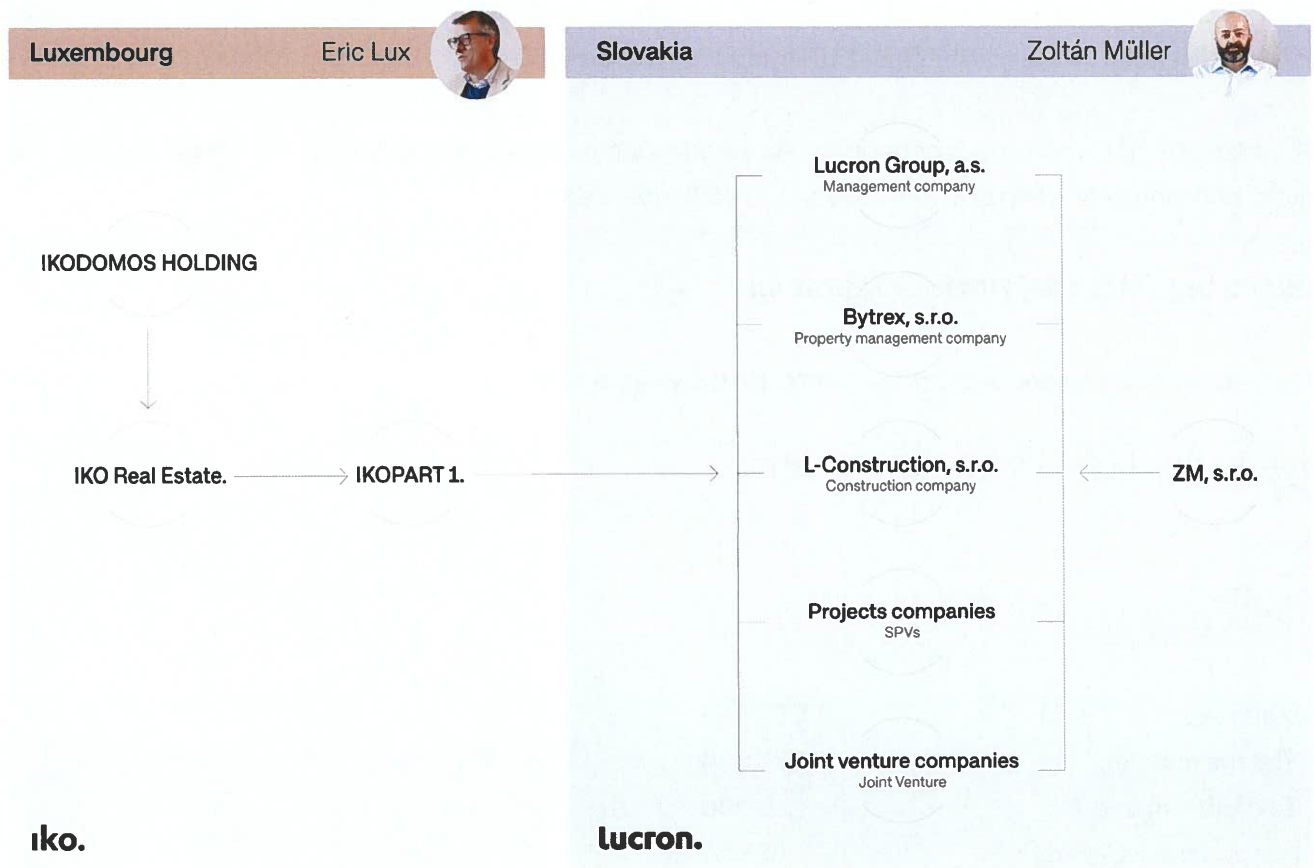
Luxembourg Eric Lux

Slovakia Zoltán Müller

Lucron Group, a.s.
Management company

IKODOMOS HOLDING

Bytrex, s.r.o.
Property management company

IKO Real Estate.

IKOPART 1.

L-Construction, s.r.o.
Construction company

ZM, s.r.o.

Projects companies
SPVs

Joint venture companies
Joint Venture

iko.

lucron.